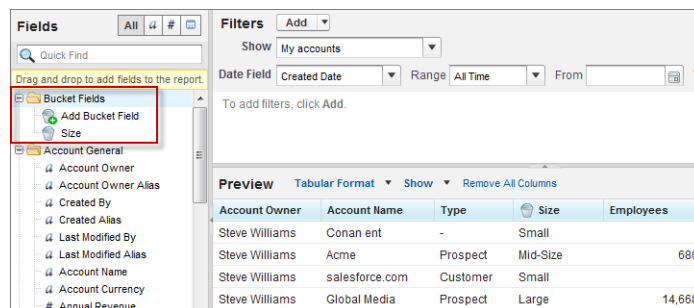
Fields

All

#

Quick Find

Drag and drop to add fields to the report.

Bucket Fields

Add Bucket Field

Size

Account General

Account Owner

Account Owner Alias

Created By

Created Alias

Last Modified By

Last Modified Alias

Account Name

Account Currency

Annual Revenue

Filters

Add

Show

My accounts

Date Field

Created Date

Range

All Time

From

To add filters, click **Add**.

Preview

Tabular Format

Show

Remove All Columns

| Account Owner | Account Name | Type | Size | Employees |
|---|---|---|---|---|
| Steve Williams | Conan ent | - | Small | |
| Steve Williams | Acme | Prospect | Mid-Size | 680 |
| Steve Williams | salesforce.com | Customer | Small | |
| Steve Williams | Global Media | Prospect | Large | 14,660 |